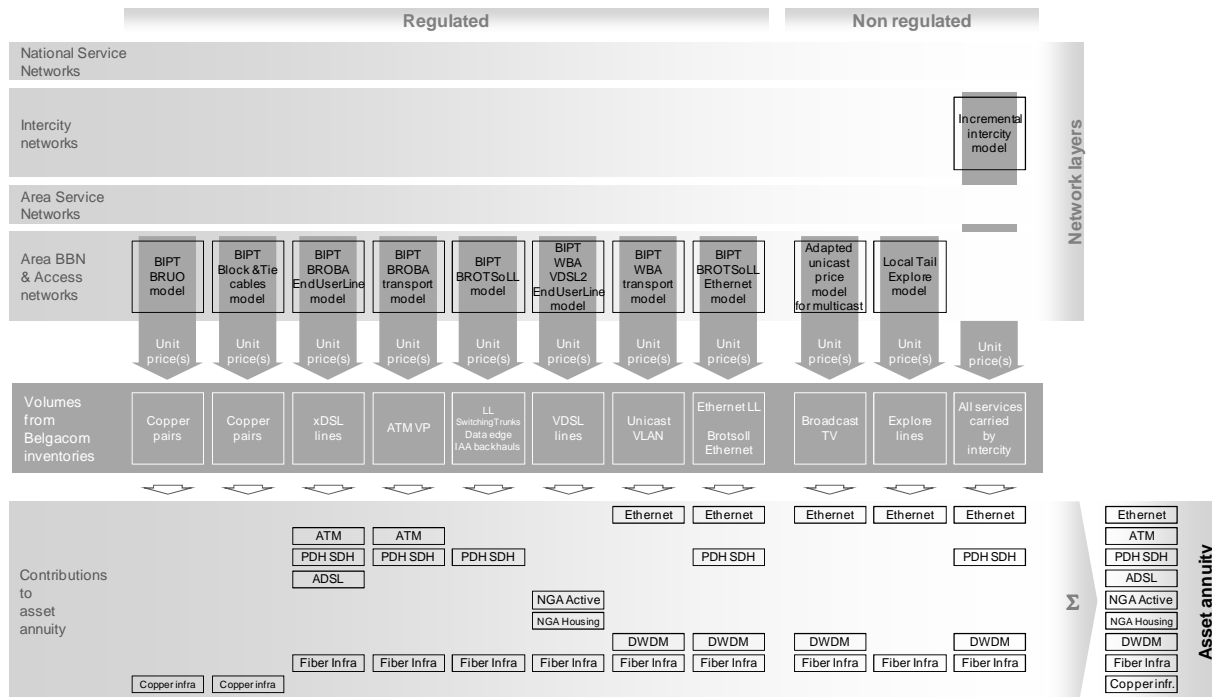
Regulated

Non regulated

National Service Networks

Intercity networks

Incremental intercity model

Area Service Networks

Network layers

Area BBN & Access networks

BIPT BRUO model

BIPT Block &Tie cables model

BIPT BROBA EndUserLine model

BIPT BROBA transport model

BIPT BROTSoLL model

BIPT WBA VDSL2 EndUserLine model

BIPT WBA transport model

BIPT BROTSoLL Ethernet model

Adapted unicast price model for multicast

Local Tail Explore model

Unit price(s)

Unit price(s)

Unit price(s)

Unit price(s)

Unit price(s)

Unit price(s)

Unit price(s)

Unit price(s)

Unit price(s)

Unit price(s)

Unit price(s)

Volumes from Belgacom inventories

Copper pairs

Copper pairs

xDSL lines

ATM VP

LL SwitchingTrunks Data edge IAA backhauls

VDSL lines

Unicast VLAN

Ethernet LL Brotsoll Ethernet

Broadcast TV

Explore lines

All services carried by intercity

Contributions to asset annuity

Ethernet | Ethernet | Ethernet | Ethernet | Ethernet

ATM | ATM

PDH SDH | PDH SDH | PDH SDH | PDH SDH | PDH SDH

ADSL

NGA Active

NGA Housing

DWDM | DWDM | DWDM | DWDM

Fiber Infra | Fiber Infra | Fiber Infra | Fiber Infra | Fiber Infra | Fiber Infra | Fiber Infra | Fiber Infra | Fiber Infra

Copper infra | Copper infra

Σ

Ethernet
ATM
PDH SDH
ADSL
NGA Active
NGA Housing
DWDM
Fiber Infra
Copper infr.

Asset annuity